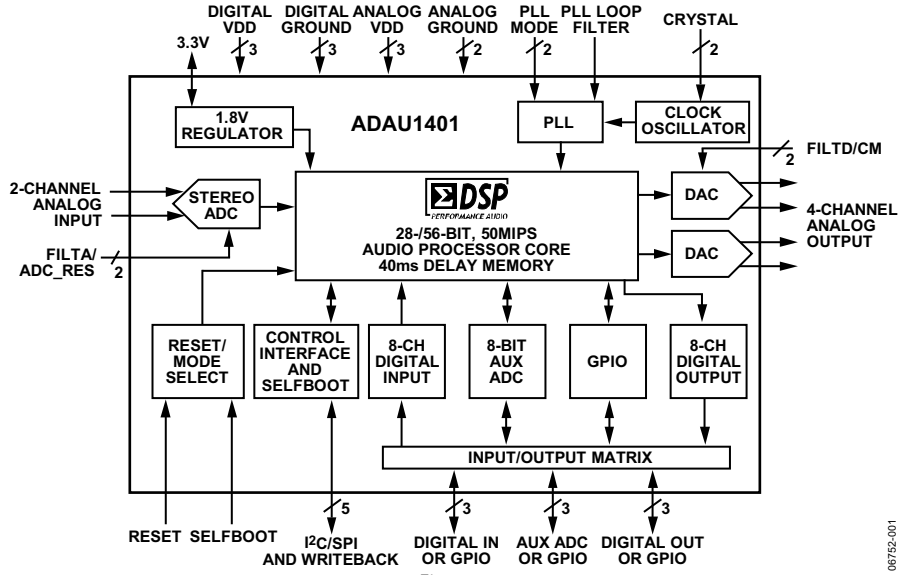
3.3V

DIGITAL VDD
3

DIGITAL GROUND
3

ANALOG VDD
3

ANALOG GROUND
2

PLL MODE
2

PLL LOOP FILTER

CRYSTAL
2

1.8V REGULATOR

ADAU1401

PLL

CLOCK OSCILLATOR

FILTD/CM
2

2-CHANNEL ANALOG INPUT

STEREO ADC

DSP
PERFORMANCE AUDIO

28-/56-BIT, 50MIPS
AUDIO PROCESSOR CORE
40ms DELAY MEMORY

DAC

DAC

4-CHANNEL ANALOG OUTPUT

FILTA/ ADC_RES
2

RESET/ MODE SELECT

CONTROL INTERFACE AND SELFBOOT

8-CH DIGITAL INPUT

8-BIT AUX ADC

GPIO

8-CH DIGITAL OUTPUT

INPUT/OUTPUT MATRIX

5

3

3

3

RESET

SELFBOOT

I$^2$C/SPI AND WRITEBACK

DIGITAL IN OR GPIO

AUX ADC OR GPIO

DIGITAL OUT OR GPIO

06752-001